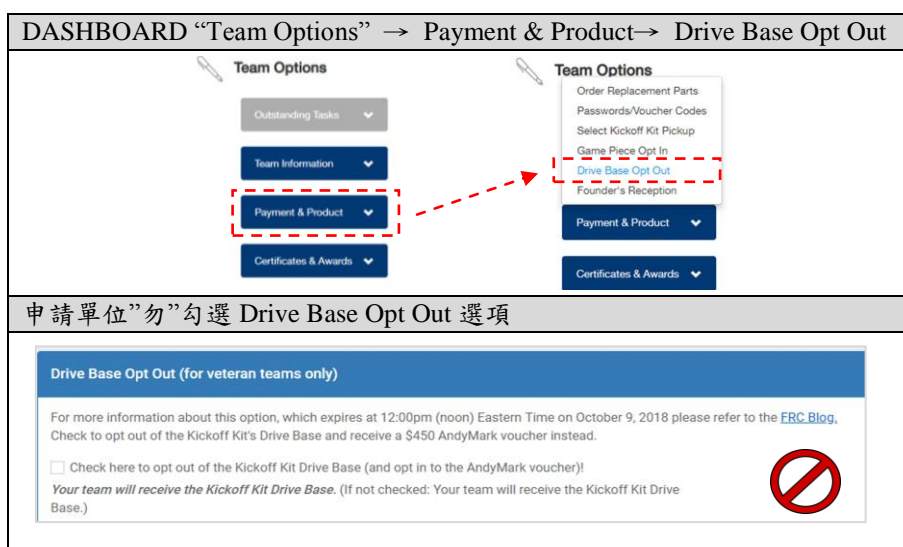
DASHBOARD “Team Options” → Payment & Product→ Drive Base Opt Out

Team Options

Outstanding Tasks

Team Information

Payment & Product

Certificates & Awards

Team Options

Order Replacement Parts
Passwords/Voucher Codes
Select Kickoff Kit Pickup
Game Piece Opt In
Drive Base Opt Out
Founder's Reception

Payment & Product

Certificates & Awards

申請單位”勿”勾選 Drive Base Opt Out 選項

Drive Base Opt Out (for veteran teams only)

For more information about this option, which expires at 12:00pm (noon) Eastern Time on October 9, 2018 please refer to the FRC Blog. Check to opt out of the Kickoff Kit's Drive Base and receive a $450 AndyMark voucher instead.

Check here to opt out of the Kickoff Kit Drive Base (and opt in to the AndyMark voucher)!

*Your team will receive the Kickoff Kit Drive Base.* (If not checked: Your team will receive the Kickoff Kit Drive Base.)